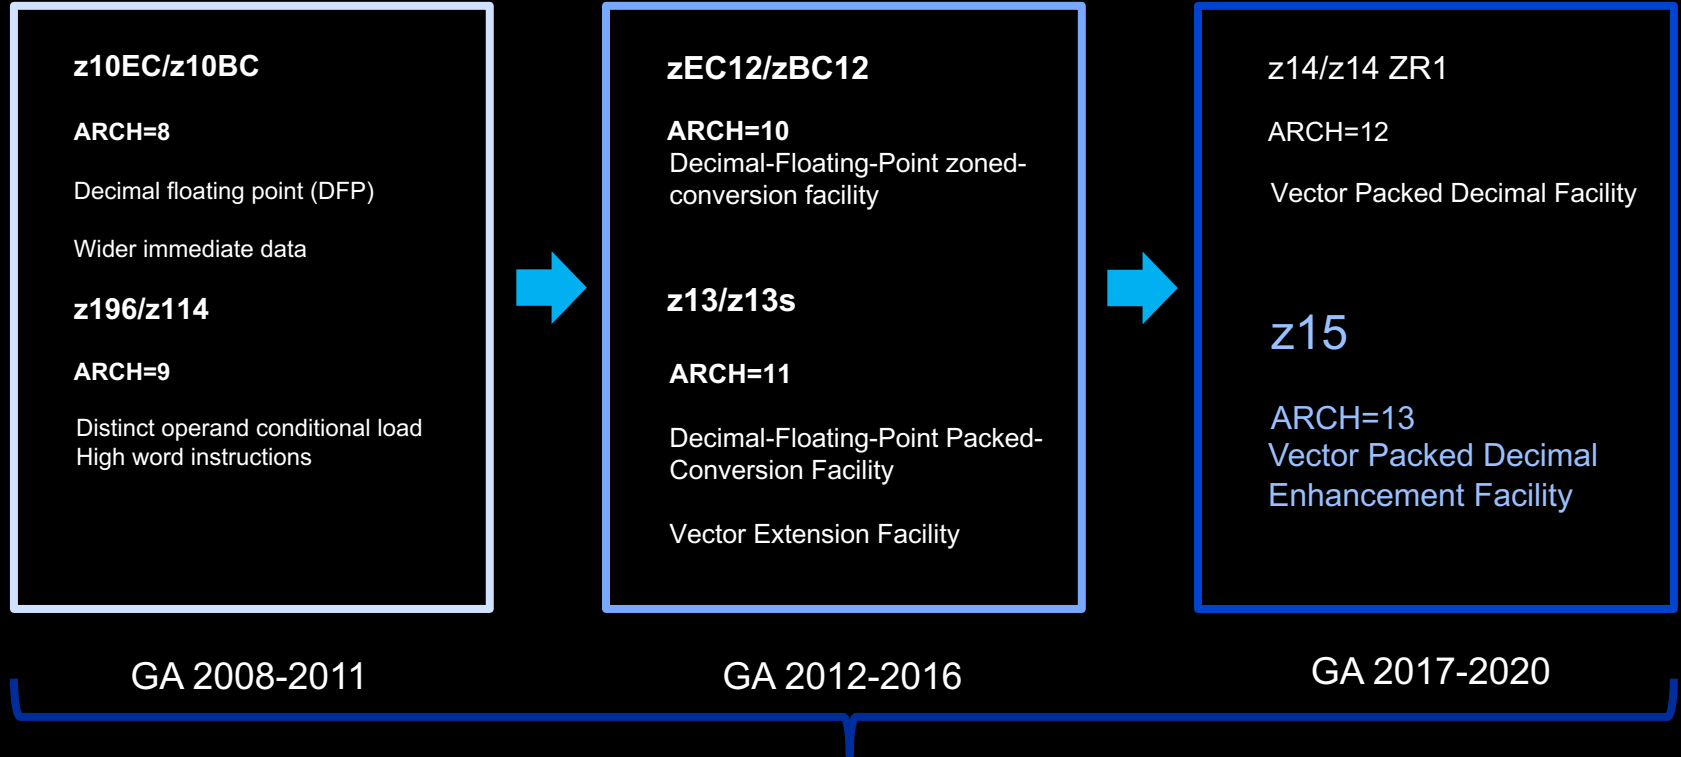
z10EC/z10BC

ARCH=8

Decimal floating point (DFP)

Wider immediate data

z196/z114

ARCH=9

Distinct operand conditional load
High word instructions

zEC12/zBC12

ARCH=10
Decimal-Floating-Point zoned-conversion facility

z13/z13s

ARCH=11

Decimal-Floating-Point Packed-Conversion Facility

Vector Extension Facility

z14/z14 ZR1

ARCH=12

Vector Packed Decimal Facility

z15

ARCH=13
Vector Packed Decimal Enhancement Facility

GA 2008-2011

GA 2012-2016

GA 2017-2020